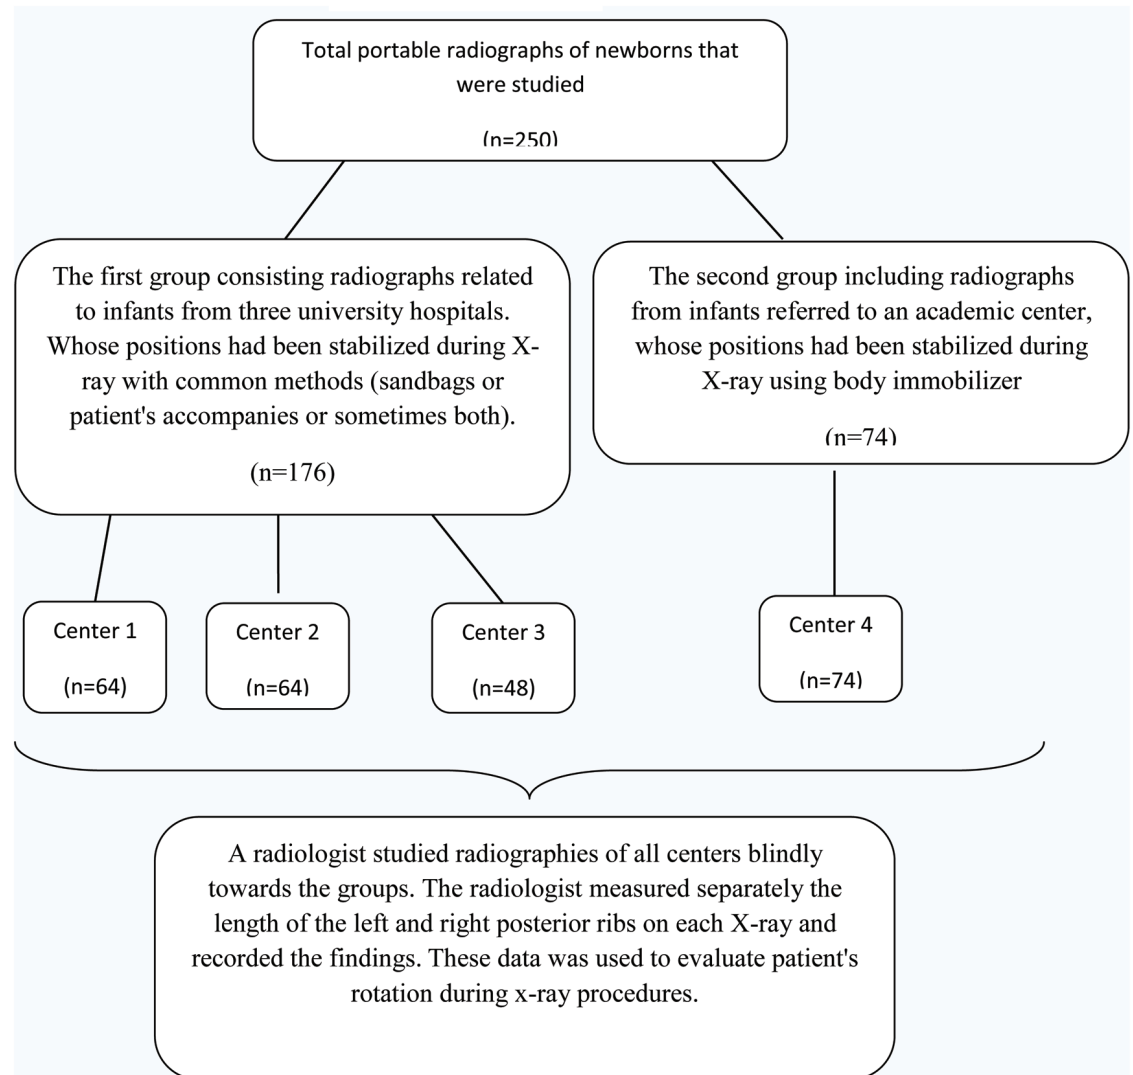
Total portable radiographs of newborns that were studied

(n=250)

The first group consisting radiographs related to infants from three university hospitals. Whose positions had been stabilized during X-ray with common methods (sandbags or patient's accompanies or sometimes both).

(n=176)

The second group including radiographs from infants referred to an academic center, whose positions had been stabilized during X-ray using body immobilizer

(n=74)

Center 1

(n=64)

Center 2

(n=64)

Center 3

(n=48)

Center 4

(n=74)

A radiologist studied radiographies of all centers blindly towards the groups. The radiologist measured separately the length of the left and right posterior ribs on each X-ray and recorded the findings. These data was used to evaluate patient's rotation during x-ray procedures.